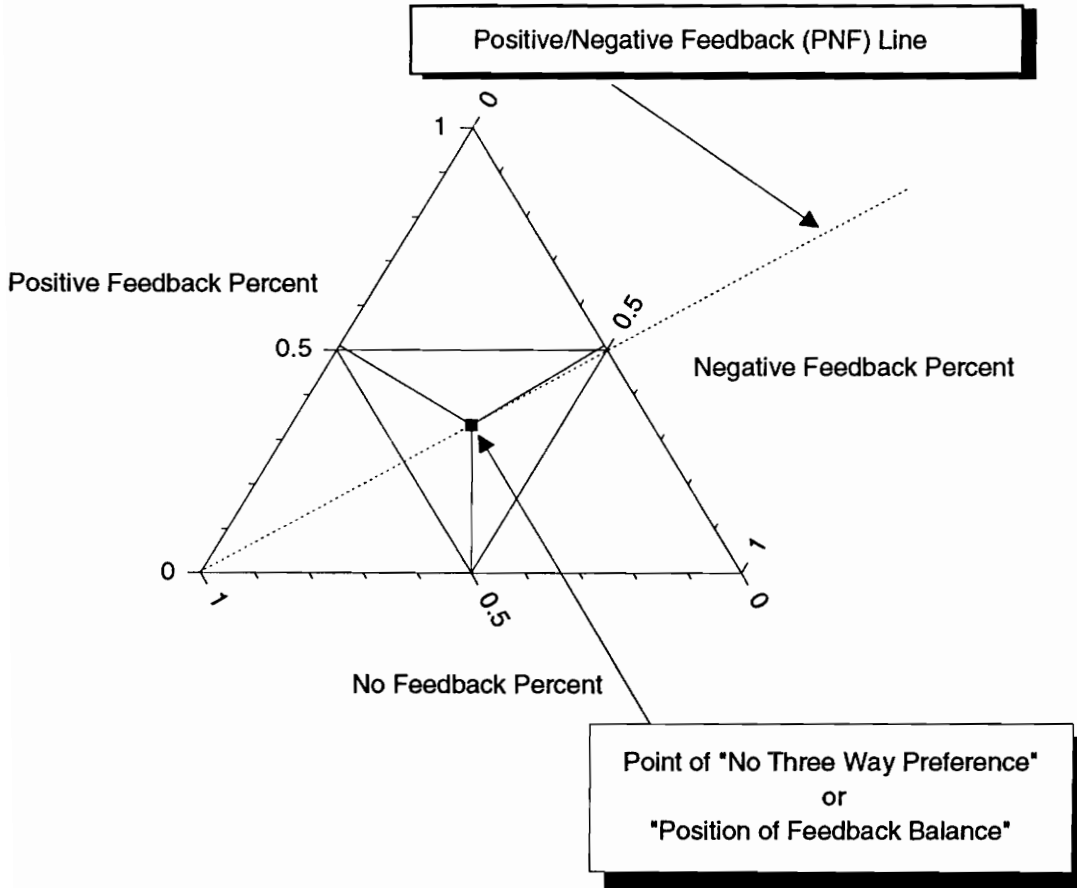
Positive/Negative Feedback (PNF) Line

0

1

Positive Feedback Percent

0.5

0.5

Negative Feedback Percent

0

1

1

0

0.5

No Feedback Percent

Point of "No Three Way Preference"
or
"Position of Feedback Balance"